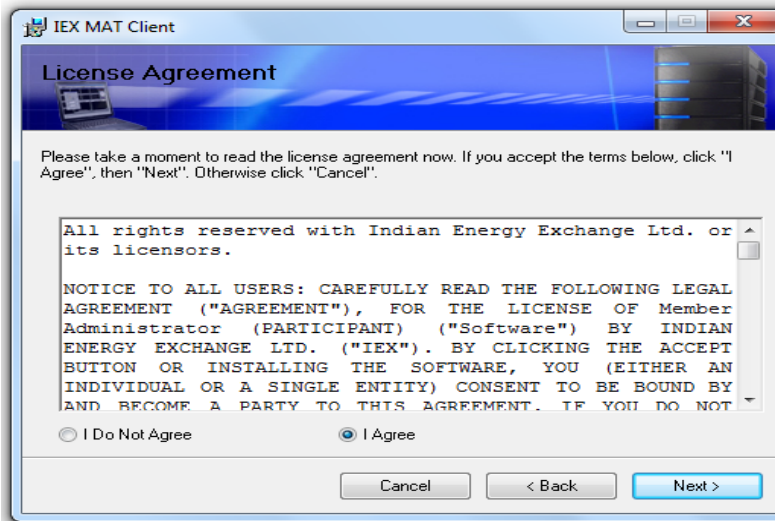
IEX MAT Client

License Agreement

Please take a moment to read the license agreement now. If you accept the terms below, click "I Agree", then "Next". Otherwise click "Cancel".

All rights reserved with Indian Energy Exchange Ltd. or its licensors.

NOTICE TO ALL USERS: CAREFULLY READ THE FOLLOWING LEGAL AGREEMENT ("AGREEMENT"), FOR THE LICENSE OF Member Administrator (PARTICIPANT) ("Software") BY INDIAN ENERGY EXCHANGE LTD. ("IEX"). BY CLICKING THE ACCEPT BUTTON OR INSTALLING THE SOFTWARE, YOU (EITHER AN INDIVIDUAL OR A SINGLE ENTITY) CONSENT TO BE BOUND BY AND BECOME A PARTY TO THIS AGREEMENT. IF YOU DO NOT

I Do Not Agree

I Agree

Cancel

< Back

Next >